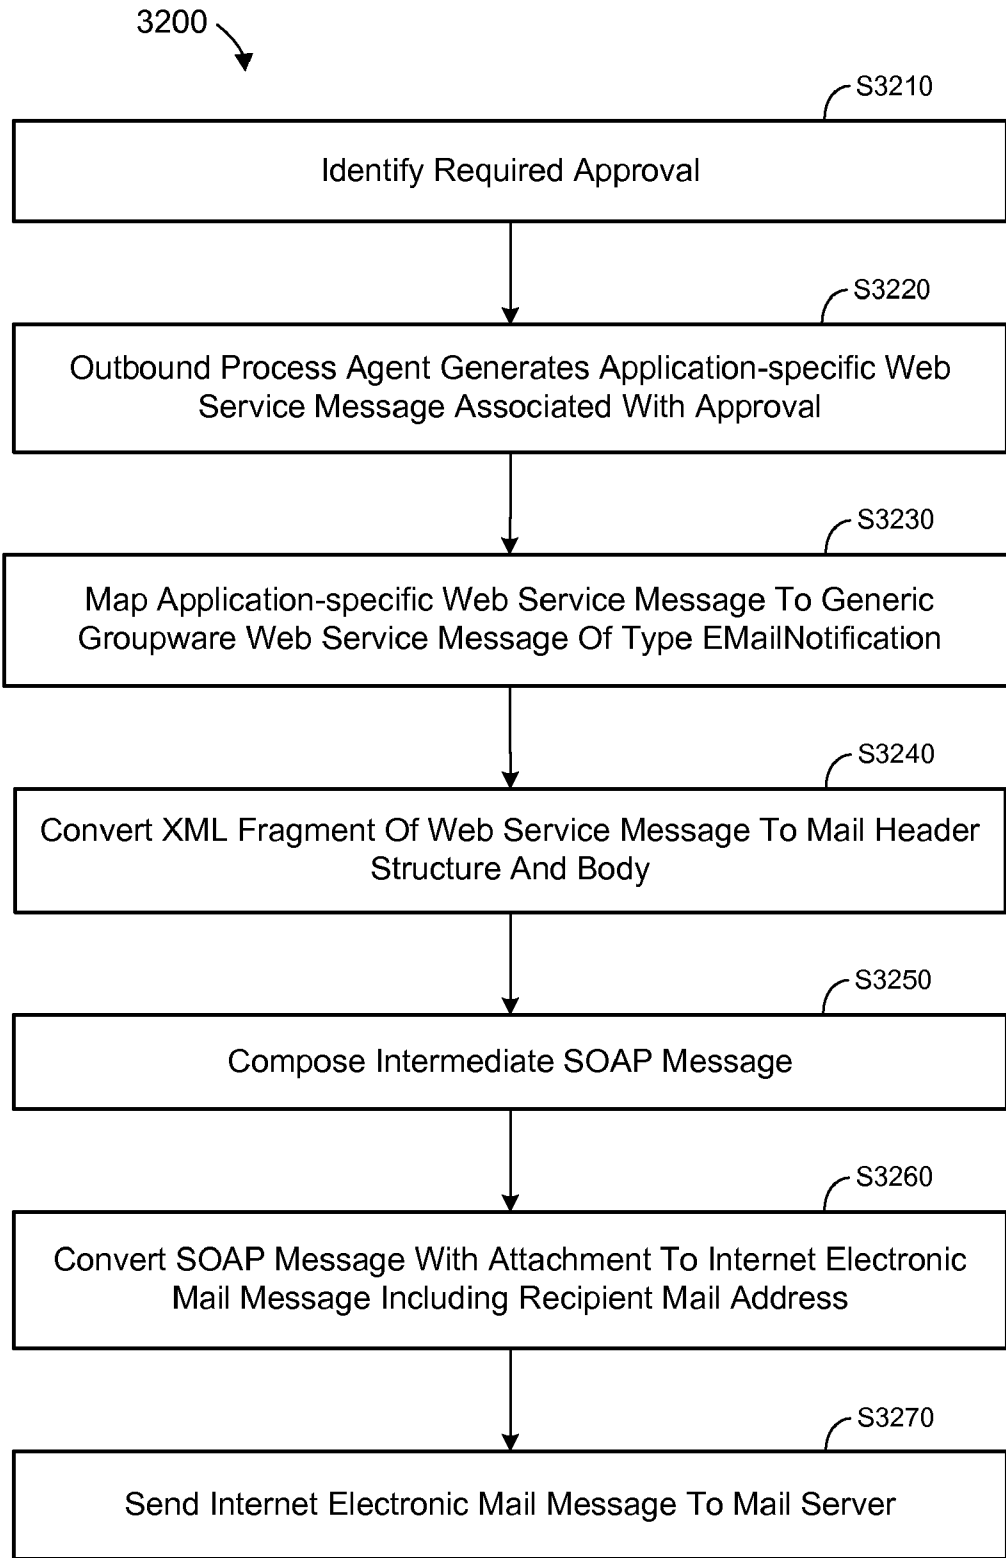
3200

S3210

Identify Required Approval

S3220

Outbound Process Agent Generates Application-specific Web Service Message Associated With Approval

S3230

Map Application-specific Web Service Message To Generic Groupware Web Service Message Of Type EMailNotification

S3240

Convert XML Fragment Of Web Service Message To Mail Header Structure And Body

S3250

Compose Intermediate SOAP Message

S3260

Convert SOAP Message With Attachment To Internet Electronic Mail Message Including Recipient Mail Address

S3270

Send Internet Electronic Mail Message To Mail Server